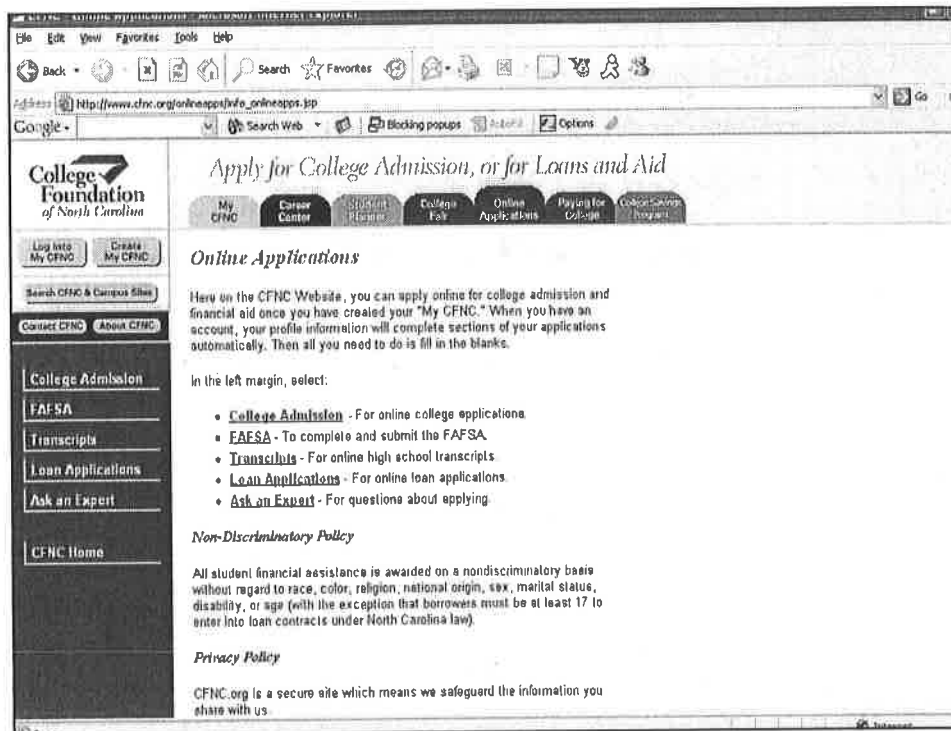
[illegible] - Online Applications - Microsoft Internet Explorer

File Edit View Favorites Tools Help

Back Search Favorites

Address http://www.cfnc.org/onlineapps/info_onlineapps.jsp Go

Google - Search Web Blocking popups Options

College Foundation of North Carolina

Apply for College Admission, or for Loans and Aid

My CFNC | Career Center | Student Planner | College Fair | Online Applications | Paying for College | College Savings Program

Log Into My CFNC | Create My CFNC

Search CFNC & Campus Sites

Contact CFNC | About CFNC

College Admission

FAFSA

Transcripts

Loan Applications

Ask an Expert

CFNC Home

Online Applications

Here on the CFNC Website, you can apply online for college admission and financial aid once you have created your "My CFNC." When you have an account, your profile information will complete sections of your applications automatically. Then all you need to do is fill in the blanks.

In the left margin, select:

- College Admission - For online college applications.
- FAFSA - To complete and submit the FAFSA.
- Transcripts - For online high school transcripts.
- Loan Applications - For online loan applications.
- Ask an Expert - For questions about applying.

Non-Discriminatory Policy

All student financial assistance is awarded on a nondiscriminatory basis without regard to race, color, religion, national origin, sex, marital status, disability, or age (with the exception that borrowers must be at least 17 to enter into loan contracts under North Carolina law).

Privacy Policy

CFNC.org is a secure site which means we safeguard the information you share with us.

Internet